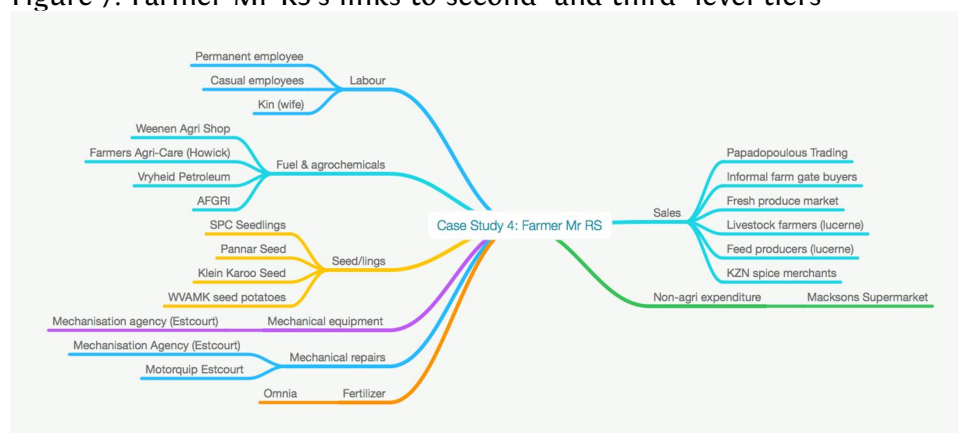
Figure 7: Farmer Mr RS's links to second- and third- level tiers

Case Study 4: Farmer Mr RS

Labour
Permanent employee
Casual employees
Kin (wife)

Fuel & agrochemicals
Weenen Agri Shop
Farmers Agri-Care (Howick)
Vryheid Petroleum
AFGRI

Seed/lings
SPC Seedlings
Pannar Seed
Klein Karoo Seed
WVAMK seed potatoes

Mechanical equipment
Mechanisation agency (Estcourt)

Mechanical repairs
Mechanisation Agency (Estcourt)
Motorquip Estcourt

Fertilizer
Omnia

Sales
Papadopoulous Trading
Informal farm gate buyers
Fresh produce market
Livestock farmers (lucerne)
Feed producers (lucerne)
KZN spice merchants

Non-agri expenditure
Macksons Supermarket